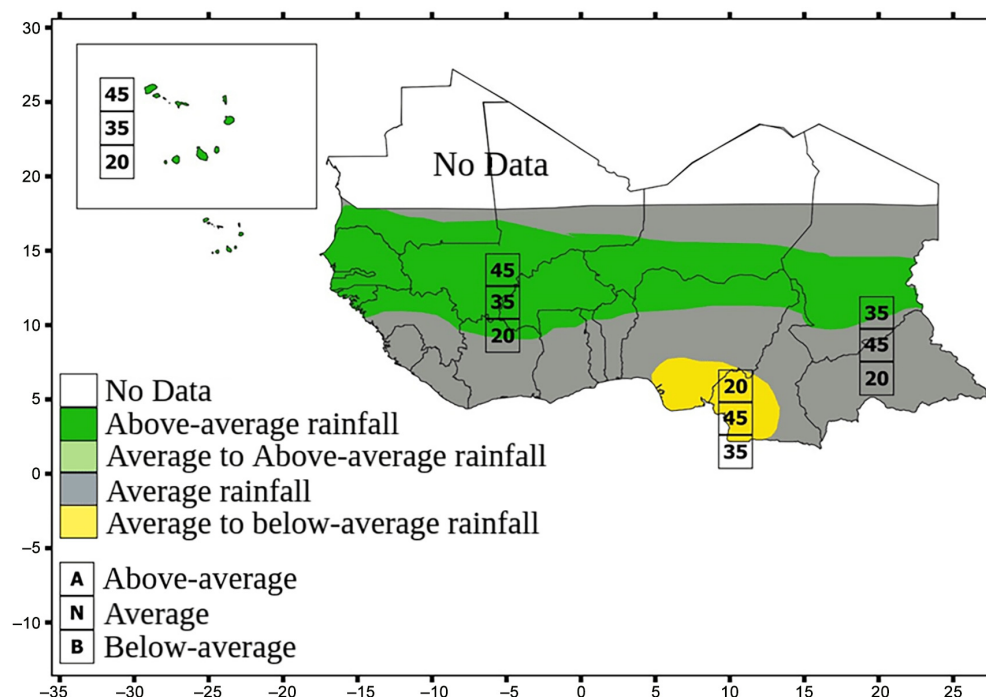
30
25
20
15
10
5
0
−5
−10

45
35
20

No Data

45
35
20

35
45
20

20
45
35

No Data
Above-average rainfall
Average to Above-average rainfall
Average rainfall
Average to below-average rainfall

A Above-average
N Average
B Below-average

−35 −30 −25 −20 −15 −10 −5 0 5 10 15 20 25